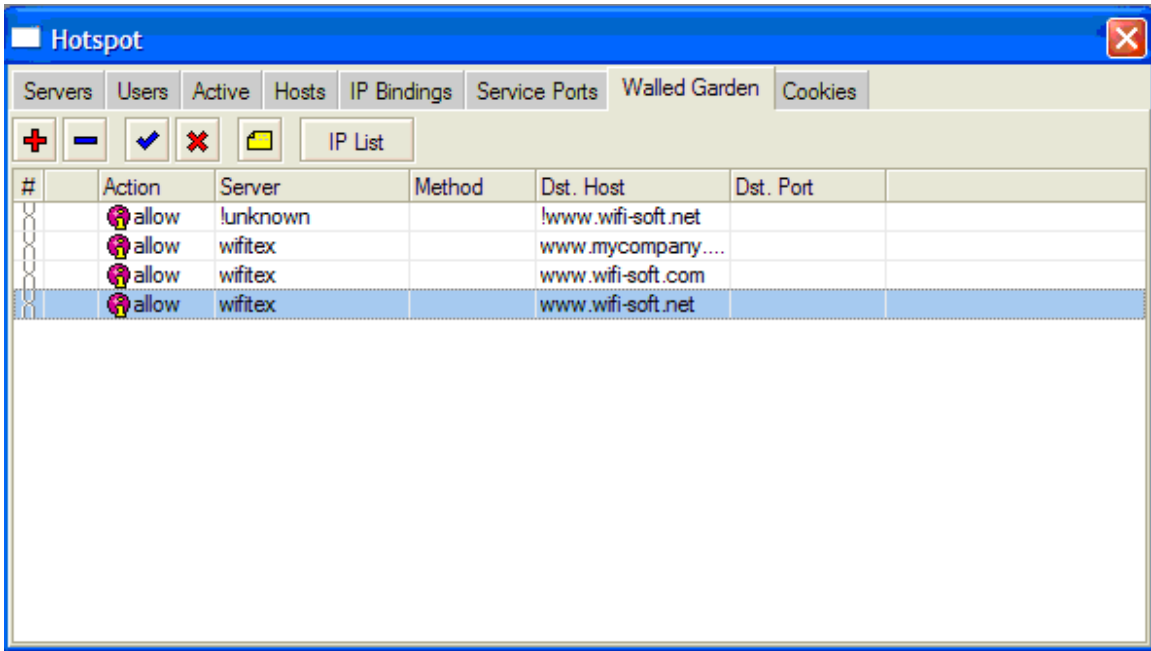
Hotspot

Servers | Users | Active | Hosts | IP Bindings | Service Ports | Walled Garden | Cookies

IP List

| # | | Action | Server | Method | Dst. Host | Dst. Port |
|---|---|---|---|---|---|---|
| | | allow | !unknown | | !www.wifi-soft.net | |
| | | allow | wifitex | | www.mycompany.... | |
| | | allow | wifitex | | www.wifi-soft.com | |
| | | allow | wifitex | | www.wifi-soft.net | |